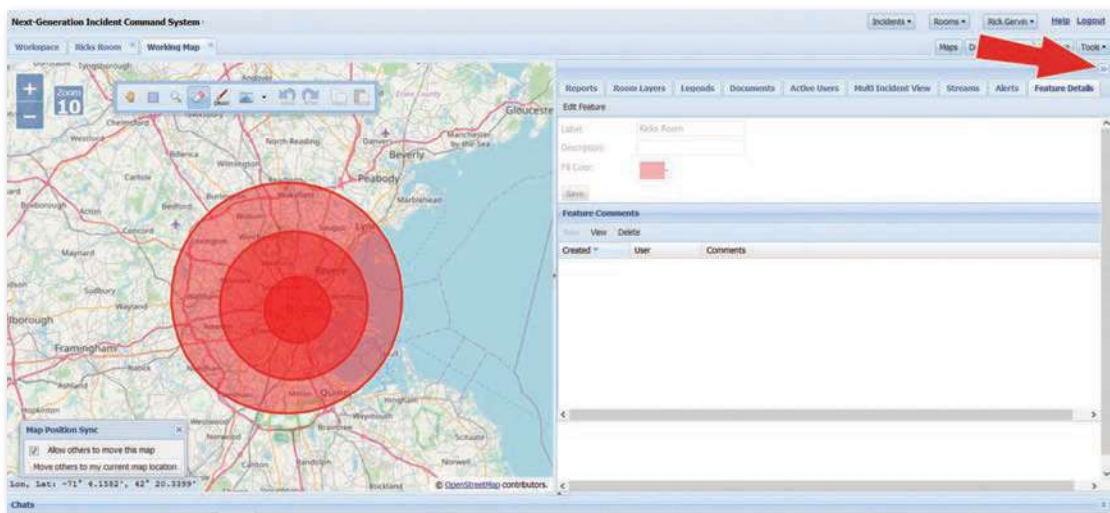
Next-Generation Incident Command System

Incidents ▾ Rooms ▾ Rick Gervin ▾ Help Logout

Workspace Ricks Room Working Map

Maps D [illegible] Tools ▾

Zoom 10

Tyngsborough Andover Chelmsford Westford North Reading Danvers Beverly Manchester-by-the-Sea Gloucester Billerica Wilmington Peabody Carlisle Bedford Marblehead Acton Concord Boxborough Maynard Sudbury Wayland Marlborough Framingham Natick Hopkinton Weymouth Quincy Braintree Hingham Scituate Norwell Canton Randolph Rockland Essex County

Map Position Sync

Allow others to move this map

Move others to my current map location

Lon, Lat: -71° 4.1582', 42° 20.3399'

© OpenStreetMap contributors.

Reports Room Layers Legends Documents Active Users Multi Incident View Streams Alerts Feature Details

Edit Feature

Label: Ricks Room

Description:

Fill Color:

Save

Feature Comments

New View Delete

| Created | User | Comments |
|---|---|---|

Chats